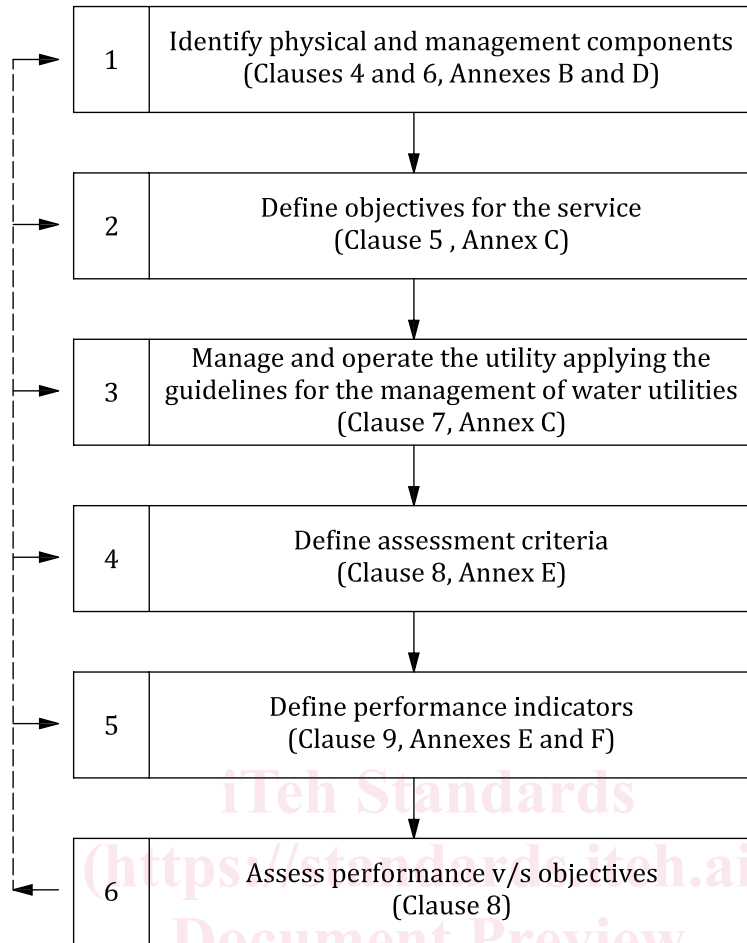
1 Identify physical and management components (Clauses 4 and 6, Annexes B and D)

2 Define objectives for the service (Clause 5 , Annex C)

3 Manage and operate the utility applying the guidelines for the management of water utilities (Clause 7, Annex C)

4 Define assessment criteria (Clause 8, Annex E)

5 Define performance indicators (Clause 9, Annexes E and F)

6 Assess performance v/s objectives (Clause 8)

iTeh Standards
(https://standards.iteh.ai
Document Preview